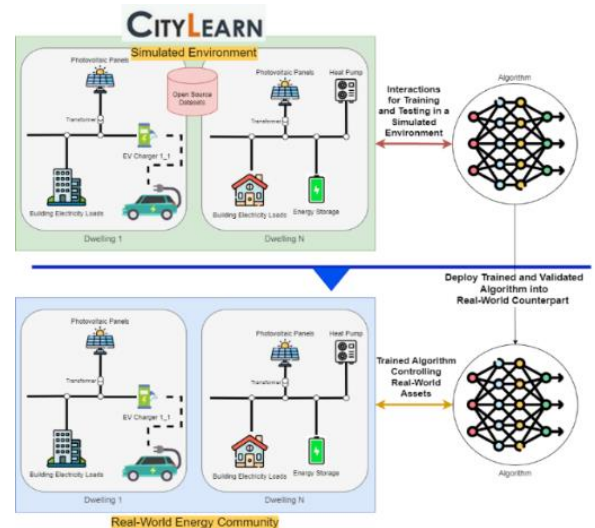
CityLearn

Simulated Environment

Photovoltaic Panels

Open Source Datasets

Transformer

EV Charger 1_1

Building Electricity Loads

Dwelling 1

Photovoltaic Panels

Heat Pump

Transformer

Building Electricity Loads

Energy Storage

Dwelling N

Interactions for Training and Testing in a Simulated Environment

Algorithm

Deploy Trained and Validated Algorithm into Real-World Counterpart

Photovoltaic Panels

Transformer

EV Charger 1_1

Building Electricity Loads

Dwelling 1

Photovoltaic Panels

Heat Pump

Transformer

Building Electricity Loads

Energy Storage

Dwelling N

Trained Algorithm Controlling Real-World Assets

Algorithm

Real-World Energy Community